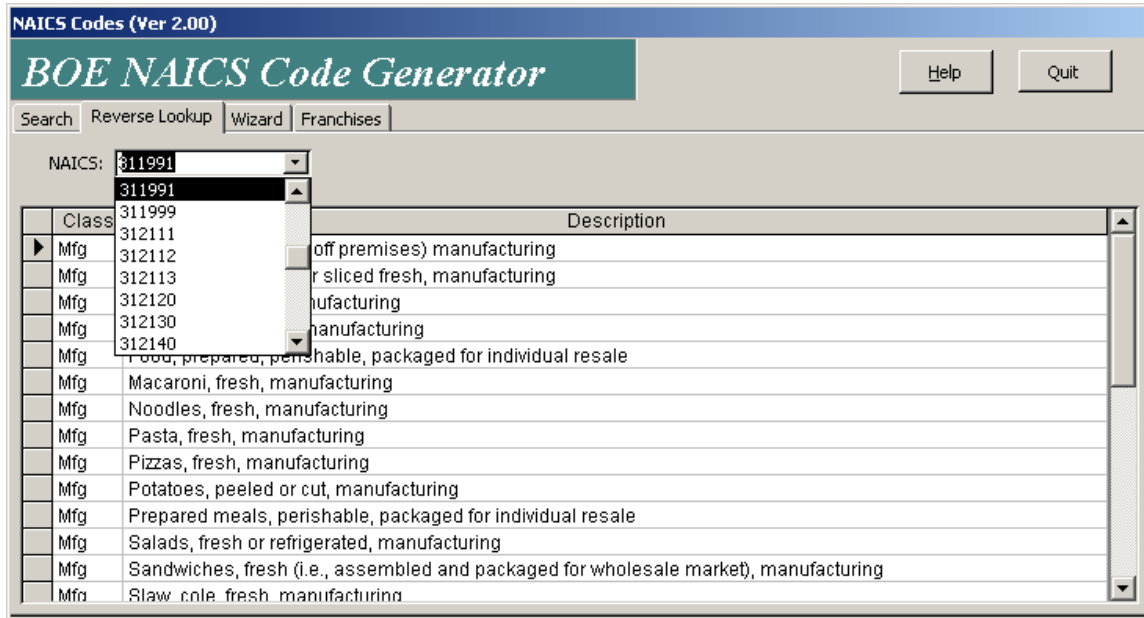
NAICS Codes (Ver 2.00)

BOE NAICS Code Generator

Help

Quit

Search | Reverse Lookup | Wizard | Franchises

NAICS: 311991

311991
311999
312111
312112
312113
312120
312130
312140

| Class | Description |
|---|---|
| Mfg | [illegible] (off premises) manufacturing |
| Mfg | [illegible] r sliced fresh, manufacturing |
| Mfg | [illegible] nufacturing |
| Mfg | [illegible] manufacturing |
| Mfg | Food, prepared, perishable, packaged for individual resale |
| Mfg | Macaroni, fresh, manufacturing |
| Mfg | Noodles, fresh, manufacturing |
| Mfg | Pasta, fresh, manufacturing |
| Mfg | Pizzas, fresh, manufacturing |
| Mfg | Potatoes, peeled or cut, manufacturing |
| Mfg | Prepared meals, perishable, packaged for individual resale |
| Mfg | Salads, fresh or refrigerated, manufacturing |
| Mfg | Sandwiches, fresh (i.e., assembled and packaged for wholesale market), manufacturing |
| Mfg | Slaw, cole, fresh, manufacturing |